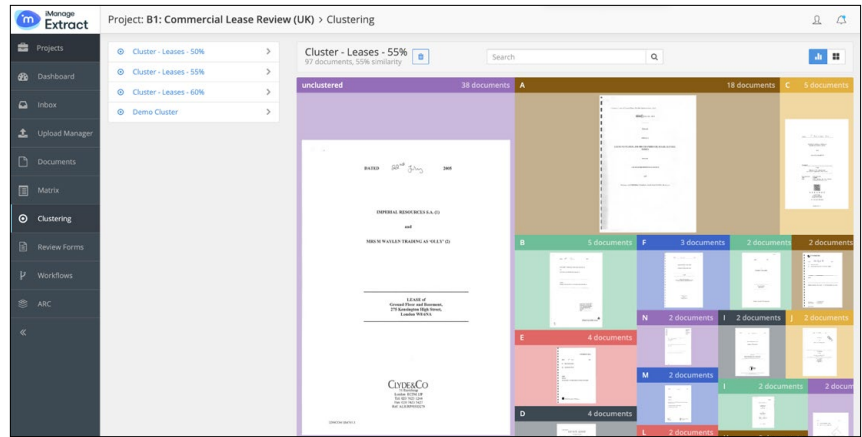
iManage Extract

Project: B1: Commercial Lease Review (UK) > Clustering

Projects
Dashboard
Inbox
Upload Manager
Documents
Matrix
Clustering
Review Forms
Workflows
ARC
«

Cluster - Leases - 50%
Cluster - Leases - 55%
Cluster - Leases - 60%
Demo Cluster

Cluster - Leases - 55%
97 documents, 55% similarity

Search

unclustered 38 documents
A 18 documents
C 5 documents
B 5 documents
F 3 documents
2 documents
2 documents
N 2 documents
I 2 documents
J 2 documents
E 4 documents
M 2 documents
I 2 documents
D 4 documents
L 2 documents

DATED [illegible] 2005

IMPERIAL RESOURCES S.A. (1)

and

MRS M WAYLEN TRADING AS 'OLLY' (2)

LEASE of
Ground Floor and Basement,
275 Kensington High Street,
London W8 6NA

CLYDE&CO
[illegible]